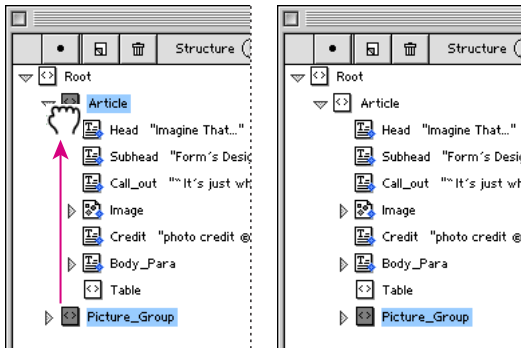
Structure
Root
Article
Head "Imagine That..."
Subhead "Form's Desig
Call_out ""It's just wh
Image
Credit "photo credit ©
Body_Para
Table
Picture_Group

Structure
Root
Article
Head "Imagine That...
Subhead "Form's Desig
Call_out ""It's just wh
Image
Credit "photo credit ©
Body_Para
Table
Picture_Group